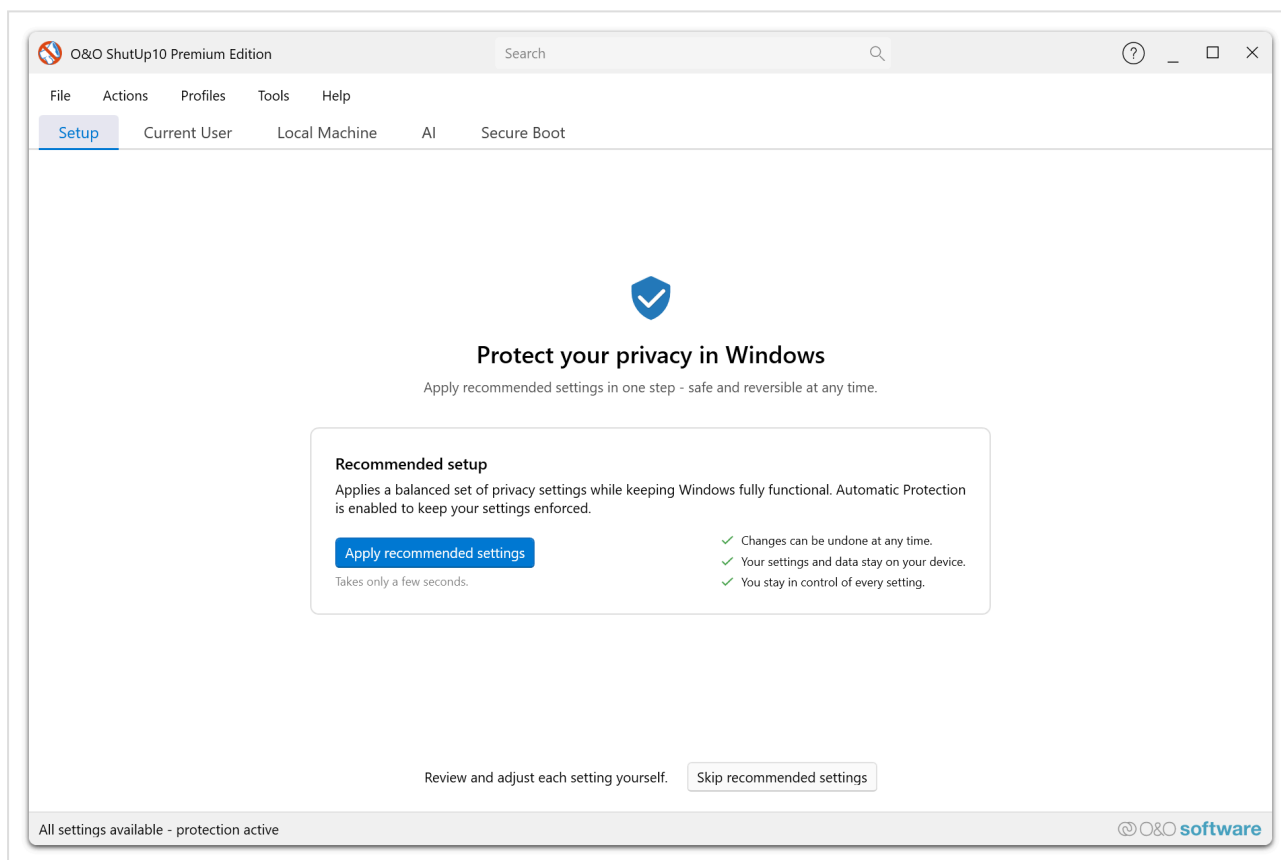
O&O ShutUp10 Premium Edition

Search

?

File Actions Profiles Tools Help

Setup Current User Local Machine AI Secure Boot

Protect your privacy in Windows

Apply recommended settings in one step - safe and reversible at any time.

Recommended setup

Applies a balanced set of privacy settings while keeping Windows fully functional. Automatic Protection is enabled to keep your settings enforced.

Apply recommended settings

Takes only a few seconds.

Changes can be undone at any time.

Your settings and data stay on your device.

You stay in control of every setting.

Review and adjust each setting yourself.

Skip recommended settings

All settings available - protection active

O&O software